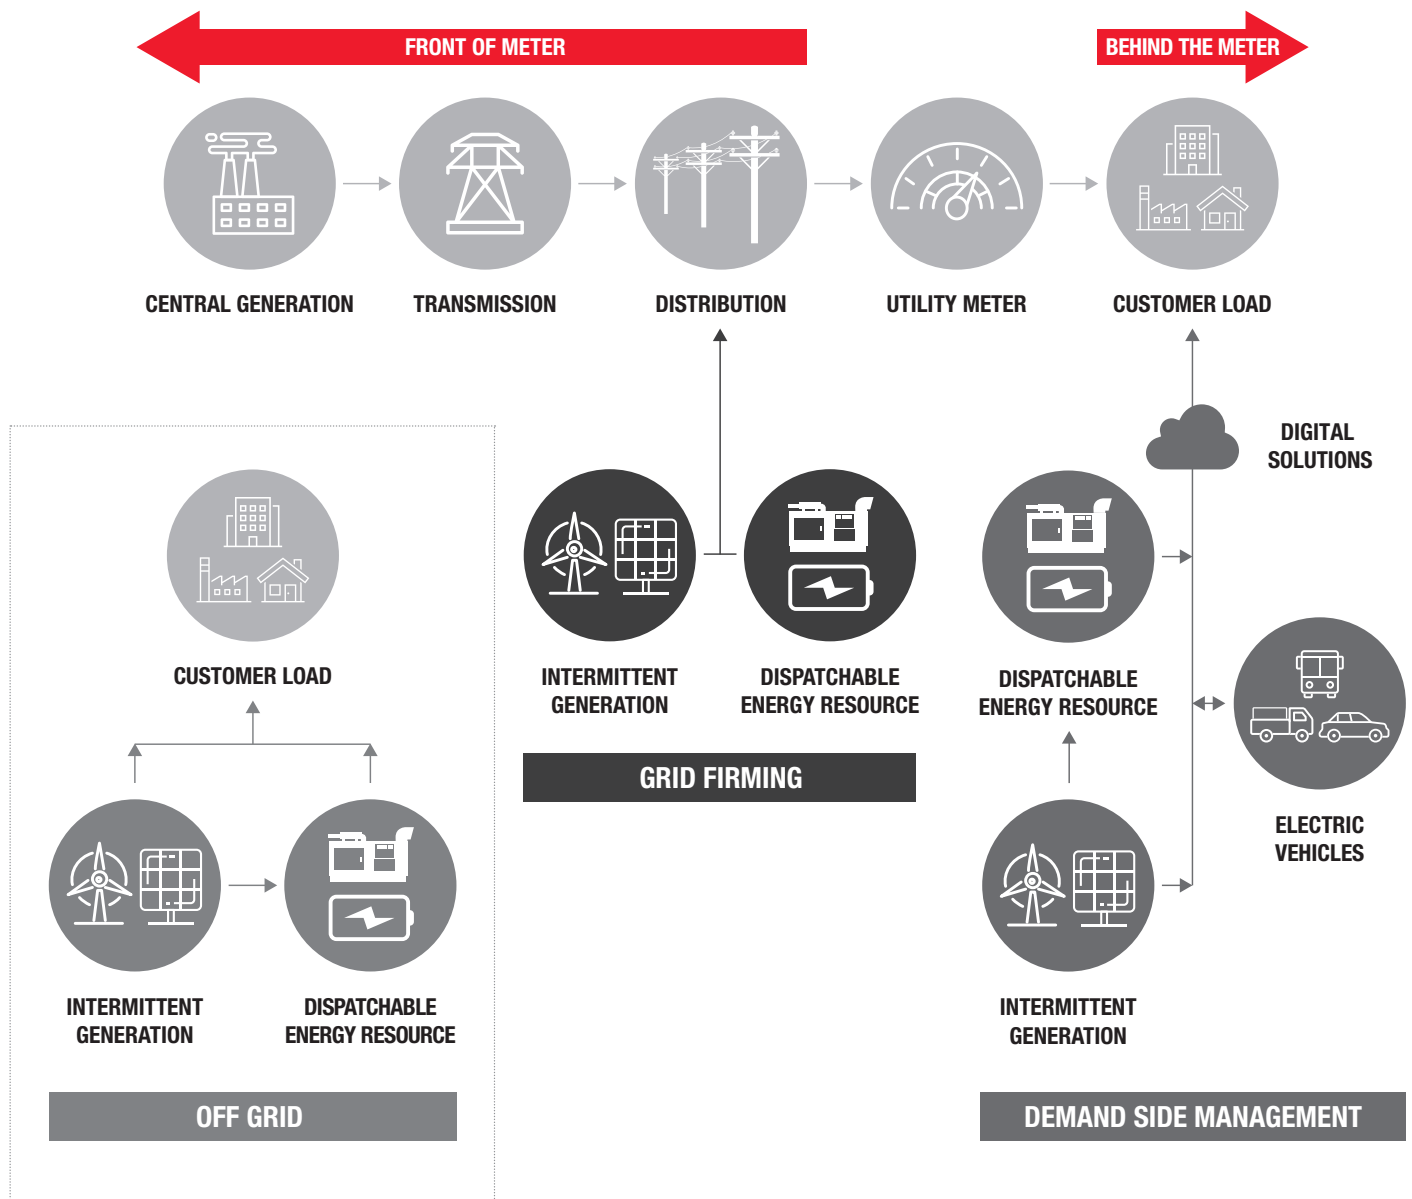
FRONT OF METER

BEHIND THE METER

CENTRAL GENERATION

TRANSMISSION

DISTRIBUTION

UTILITY METER

CUSTOMER LOAD

DIGITAL SOLUTIONS

CUSTOMER LOAD

INTERMITTENT GENERATION

DISPATCHABLE ENERGY RESOURCE

GRID FIRMING

DISPATCHABLE ENERGY RESOURCE

ELECTRIC VEHICLES

INTERMITTENT GENERATION

DISPATCHABLE ENERGY RESOURCE

INTERMITTENT GENERATION

OFF GRID

DEMAND SIDE MANAGEMENT